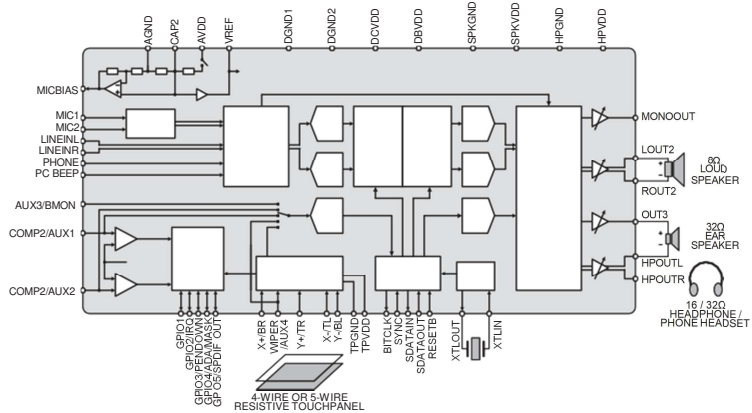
AGND
CAP2
AVDD
VREF
DGND1
DGND2
DCVDD
DBVDD
SPKGND
SPKVDD
HPGND
HPVDD

MICBIAS
MIC1
MIC2
LINEINL
LINEINR
PHONE
PC BEEP
AUX3/BMON
COMP2/AUX1
COMP2/AUX2

MONOOUT
LOUT2
8Ω LOUD SPEAKER
ROUT2
OUT3
32Ω EAR SPEAKER
HPOUTL
HPOUTR
16 / 32Ω HEADPHONE / PHONE HEADSET

GPIO1
GPIO2/IRQ
GPIO3/PENDOWN
GPIO4/ADA/MASK
GP O5/SPDIF OUT
X+/BR
WIPER /AUX4
Y+/TR
X-/TL
Y-/BL
TPGND
TPVDD
BITCLK
SYNC
SDATAIN
SDATAOUT
RESETB
XTLOUT
XTLIN

4-WIRE OR 5-WIRE RESISTIVE TOUCHPANEL